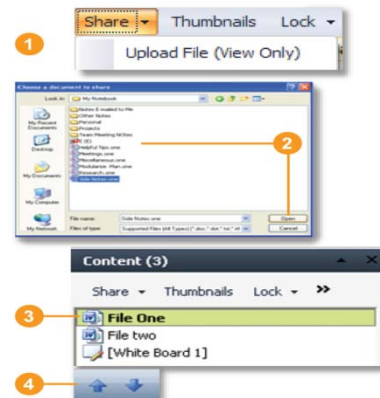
1
Share ▾ Thumbnails Lock ▾
Upload File (View Only)

Choose a document to share
Look in: My Notebook
Notes E-mailed to Me
Other Notes
Personal
Projects
Team Meeting Notes
(E)
Helpful Tips.one
Meetings.one
Miscellaneous.one
Modularize Plan.one
Research.one
Side Notes.one
My Recent Documents
Desktop
My Documents
My Computer
My Network
File name: Side Notes.one
Files of type: Supported Files (All Types) (*.doc;*.dot;*.txt;*.rtf...
Open
Cancel
2

Content (3)
Share ▾ Thumbnails Lock ▾ »
3
File One
File two
[White Board 1]
4